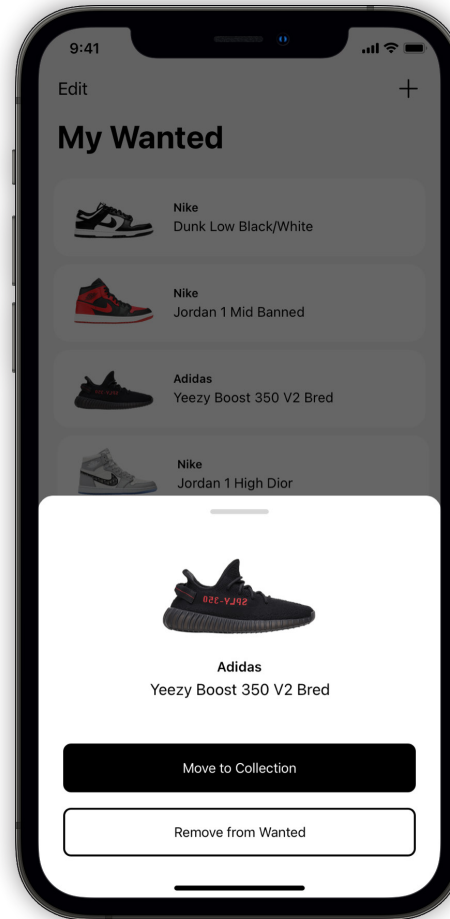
9:41

Edit

+

My Wanted

Nike
Dunk Low Black/White

Nike
Jordan 1 Mid Banned

Adidas
Yeezy Boost 350 V2 Bred

Nike
Jordan 1 High Dior

SPLY-350

Adidas
Yeezy Boost 350 V2 Bred

Move to Collection

Remove from Wanted